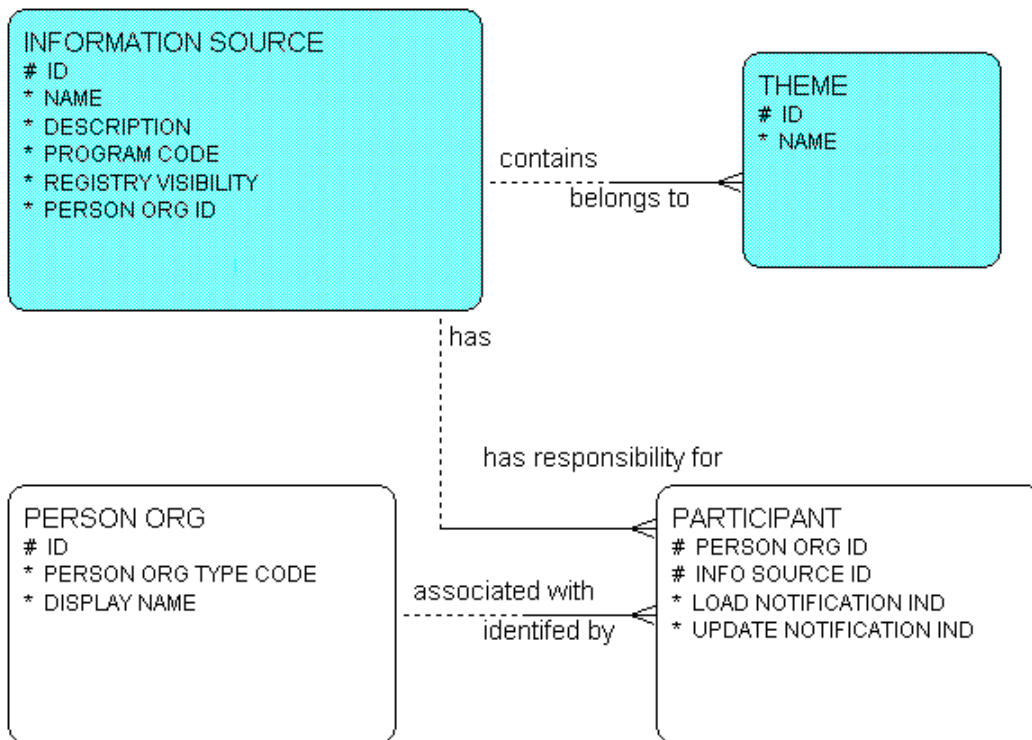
INFORMATION SOURCE
# ID
* NAME
* DESCRIPTION
* PROGRAM CODE
* REGISTRY VISIBILITY
* PERSON ORG ID

contains
belongs to

THEME
# ID
* NAME

has

has responsibility for

PERSON ORG
# ID
* PERSON ORG TYPE CODE
* DISPLAY NAME

associated with
identifed by

PARTICIPANT
# PERSON ORG ID
# INFO SOURCE ID
* LOAD NOTIFICATION IND
* UPDATE NOTIFICATION IND